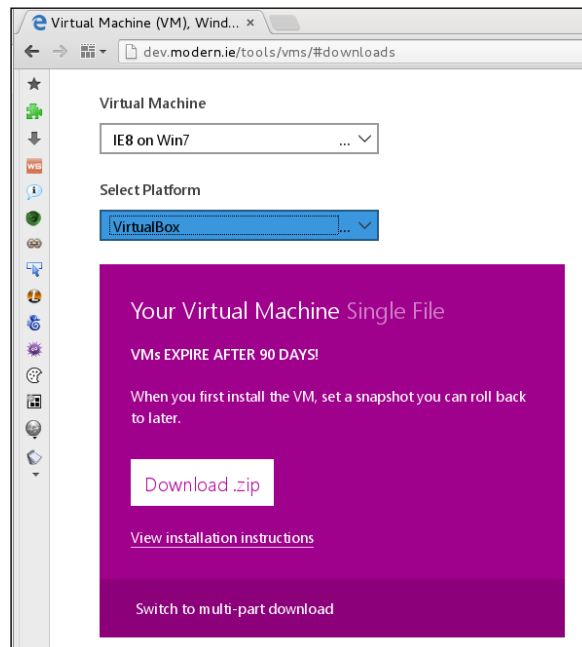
Virtual Machine (VM), Wind...
dev.modern.ie/tools/vms/#downloads

Virtual Machine
IE8 on Win7 ...

Select Platform
VirtualBox ...

Your Virtual Machine Single File

VMs EXPIRE AFTER 90 DAYS!

When you first install the VM, set a snapshot you can roll back to later.

Download .zip

View installation instructions

Switch to multi-part download